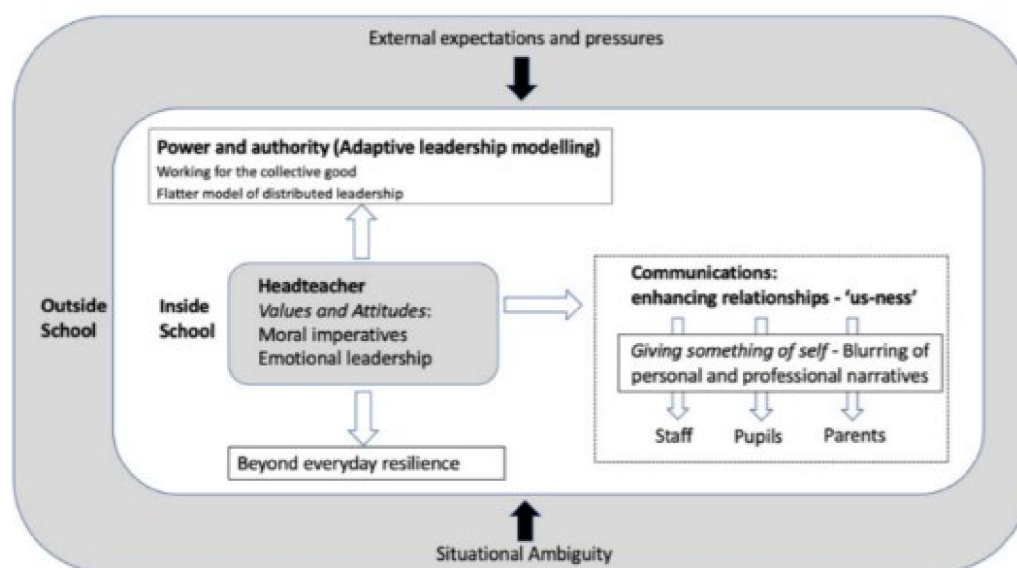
External expectations and pressures

Power and authority (Adaptive leadership modelling)
Working for the collective good
Flatter model of distributed leadership

Outside School

Inside School

Headteacher
*Values and Attitudes*:
Moral imperatives
Emotional leadership

Communications:
enhancing relationships - 'us-ness'

*Giving something of self* - Blurring of personal and professional narratives

Staff

Pupils

Parents

Beyond everyday resilience

Situational Ambiguity